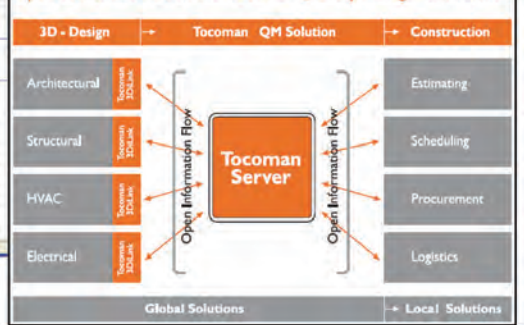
3D - Design
Tocoman QM Solution
Construction

Architectural
Tocoman 3DLink
Structural
Tocoman 3DLink
HVAC
Tocoman 3DLink
Electrical
Tocoman 3DLink

Open Information Flow

Tocoman Server

Open Information Flow

Estimating
Scheduling
Procurement
Logistics

Global Solutions
Local Solutions